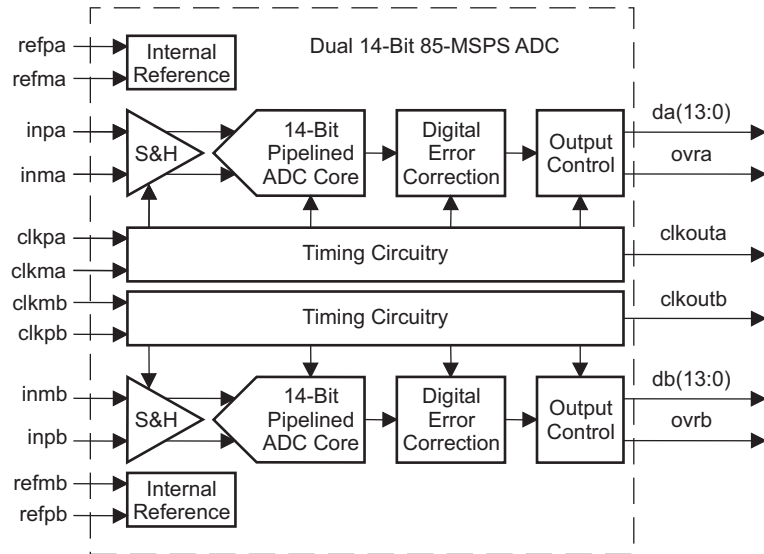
Dual 14-Bit 85-MSPS ADC

refpa
refma
Internal Reference

inpa
inma
S&H
14-Bit Pipelined ADC Core
Digital Error Correction
Output Control
da(13:0)
ovra

clkpa
clkma
Timing Circuitry
clkouta

clkmb
clkpb
Timing Circuitry
clkoutb

inmb
inpb
S&H
14-Bit Pipelined ADC Core
Digital Error Correction
Output Control
db(13:0)
ovrb

refmb
refpb
Internal Reference